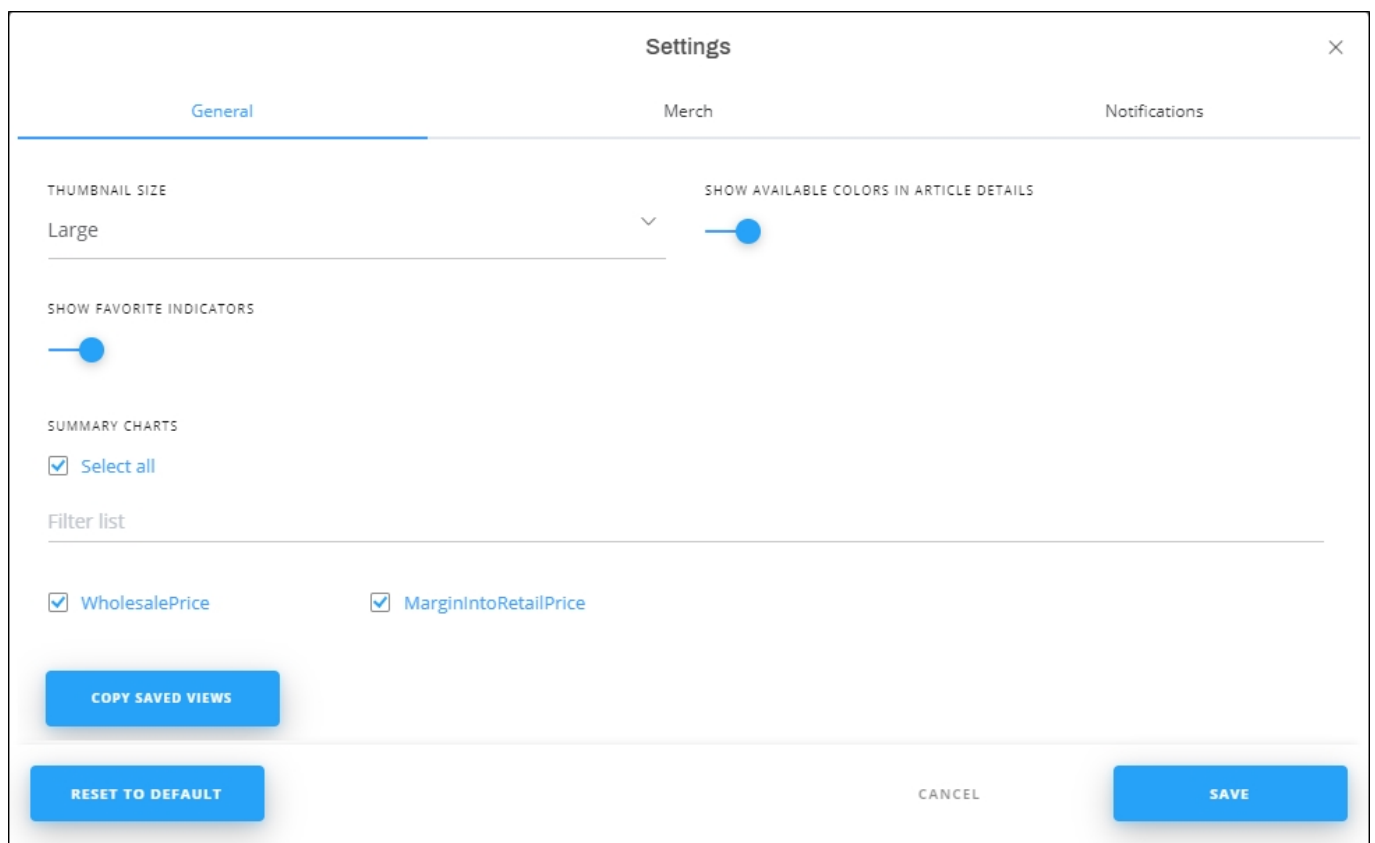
Settings

×

General

Merch

Notifications

THUMBNAIL SIZE

Large

SHOW AVAILABLE COLORS IN ARTICLE DETAILS

SHOW FAVORITE INDICATORS

SUMMARY CHARTS

Select all

Filter list

WholesalePrice

MarginIntoRetailPrice

COPY SAVED VIEWS

RESET TO DEFAULT

CANCEL

SAVE